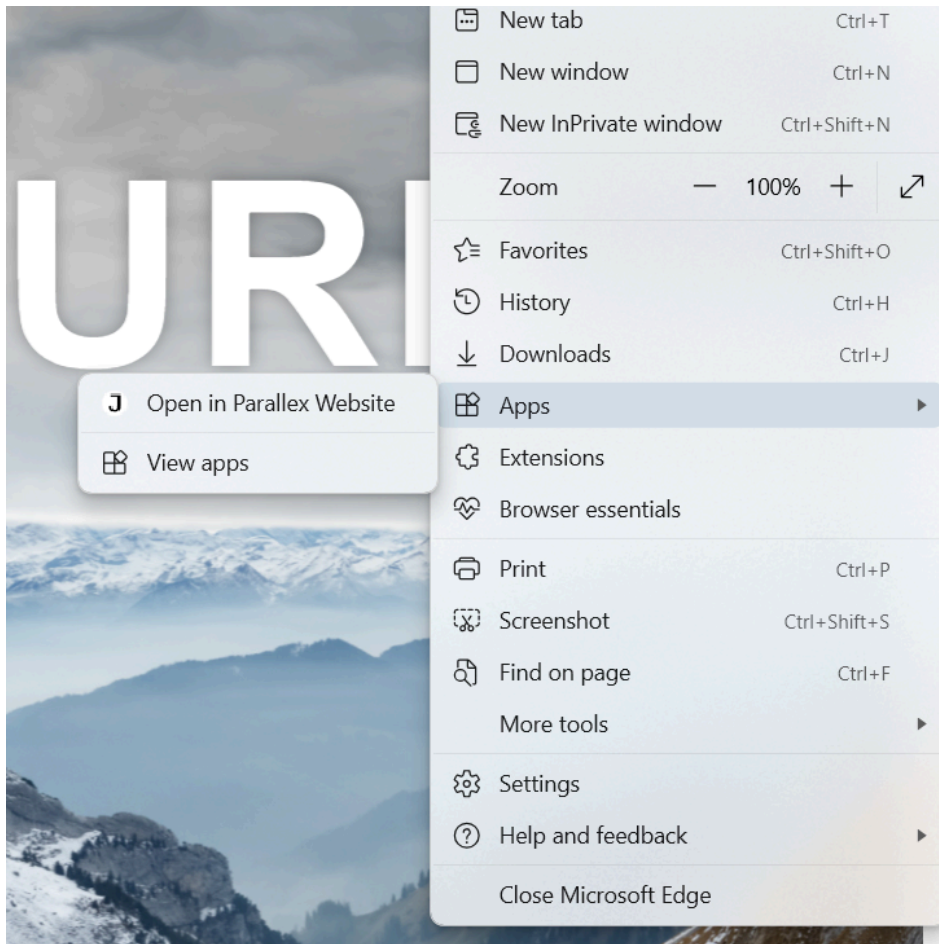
URI

J Open in Parallex Website
View apps

New tab Ctrl+T
New window Ctrl+N
New InPrivate window Ctrl+Shift+N
Zoom — 100% +
Favorites Ctrl+Shift+O
History Ctrl+H
Downloads Ctrl+J
Apps
Extensions
Browser essentials
Print Ctrl+P
Screenshot Ctrl+Shift+S
Find on page Ctrl+F
More tools
Settings
Help and feedback
Close Microsoft Edge